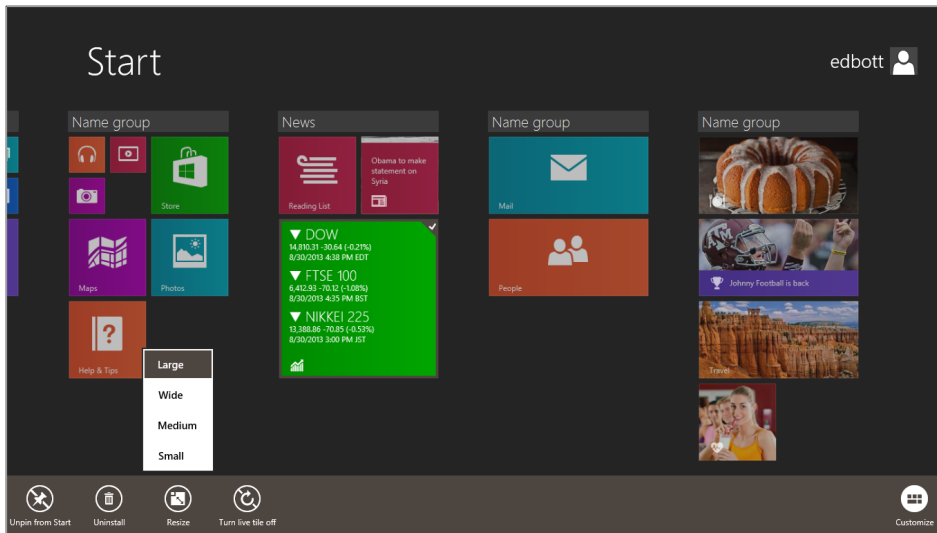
Start

edbott

Name group

Store

Maps

Photos

Help & Tips

Large

Wide

Medium

Small

News

Reading List

Obama to make statement on Syria

▼ DOW
14,810.31 -30.64 (-0.21%)
8/30/2013 4:38 PM EDT

▼ FTSE 100
6,412.93 -70.12 (-1.08%)
8/30/2013 4:35 PM BST

▼ NIKKEI 225
13,388.86 -70.85 (-0.53%)
8/30/2013 3:00 PM JST

Name group

Mail

People

Name group

Johnny Football is back

Travel

Unpin from Start

Uninstall

Resize

Turn live tile off

Customize